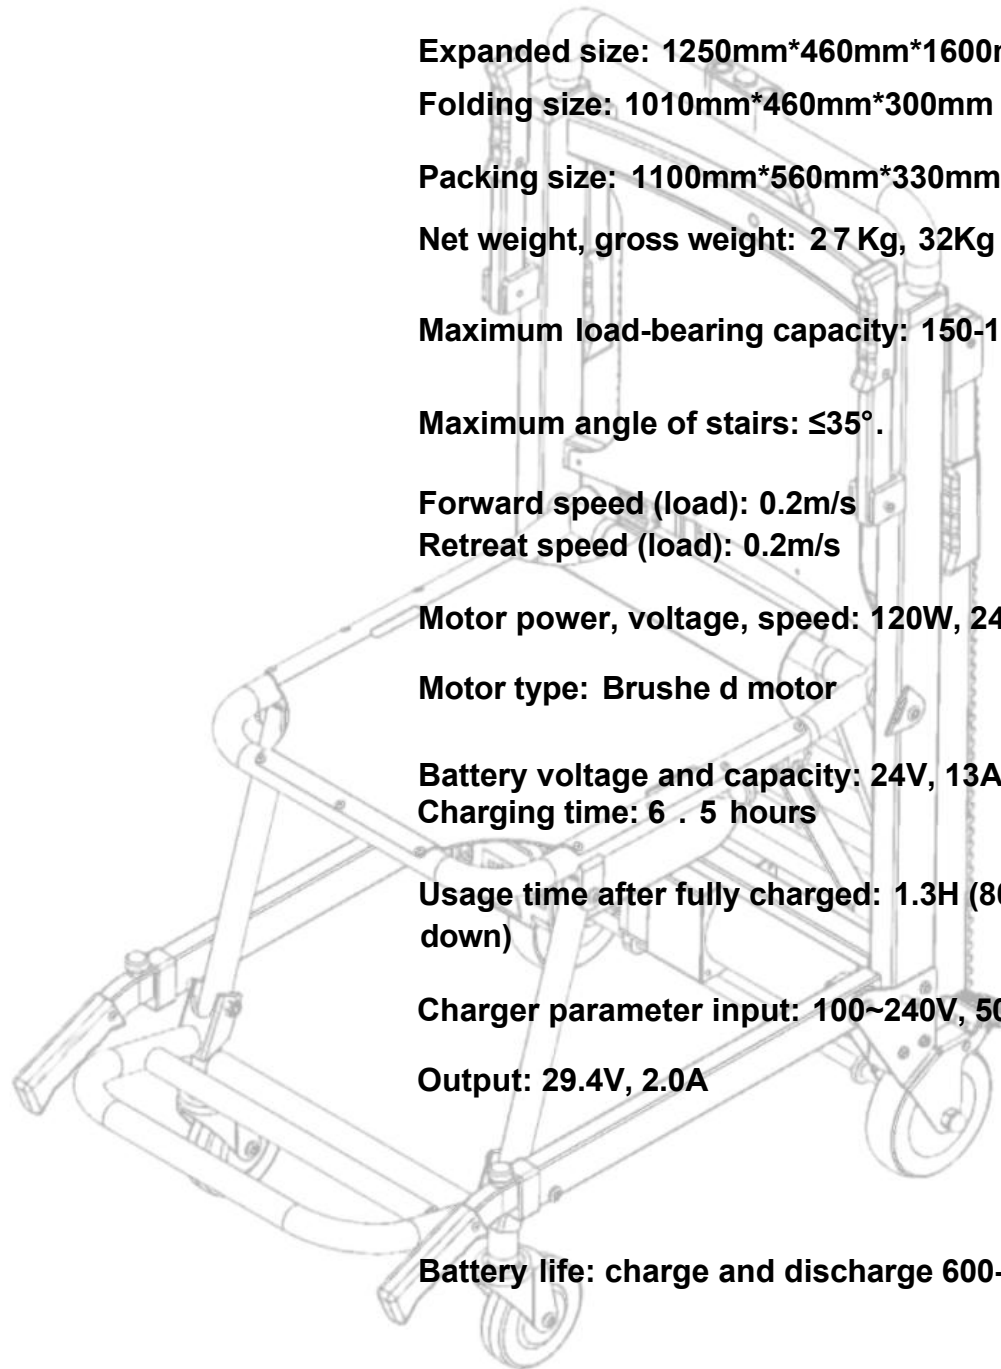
Expanded size: 1250mm*460mm*1600m
Folding size: 1010mm*460mm*300mm
Packing size: 1100mm*560mm*330mm
Net weight, gross weight: 27 Kg, 32Kg
Maximum load-bearing capacity: 150-1
Maximum angle of stairs: ≤35°.
Forward speed (load): 0.2m/s
Retreat speed (load): 0.2m/s
Motor power, voltage, speed: 120W, 24
Motor type: Brushe d motor
Battery voltage and capacity: 24V, 13A
Charging time: 6 . 5 hours
Usage time after fully charged: 1.3H (80 down)
Charger parameter input: 100~240V, 50
Output: 29.4V, 2.0A
Battery life: charge and discharge 600-